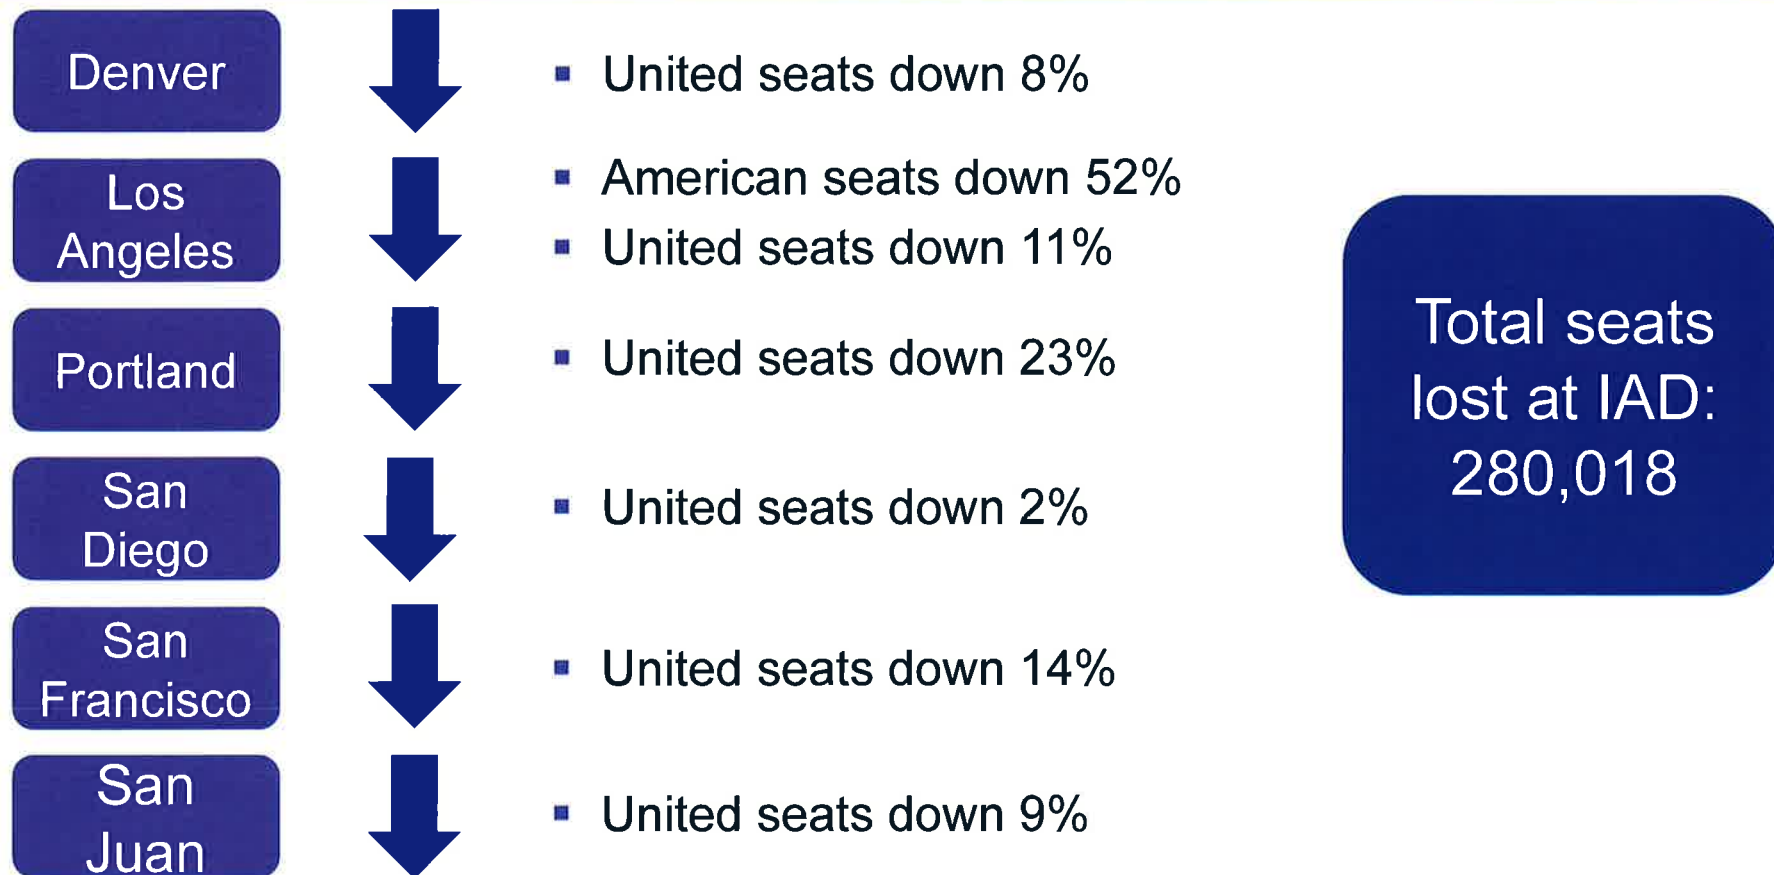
Denver

- United seats down 8%

Los Angeles

- American seats down 52%
- United seats down 11%

Portland

- United seats down 23%

San Diego

- United seats down 2%

San Francisco

- United seats down 14%

San Juan

- United seats down 9%

Total seats lost at IAD: 280,018